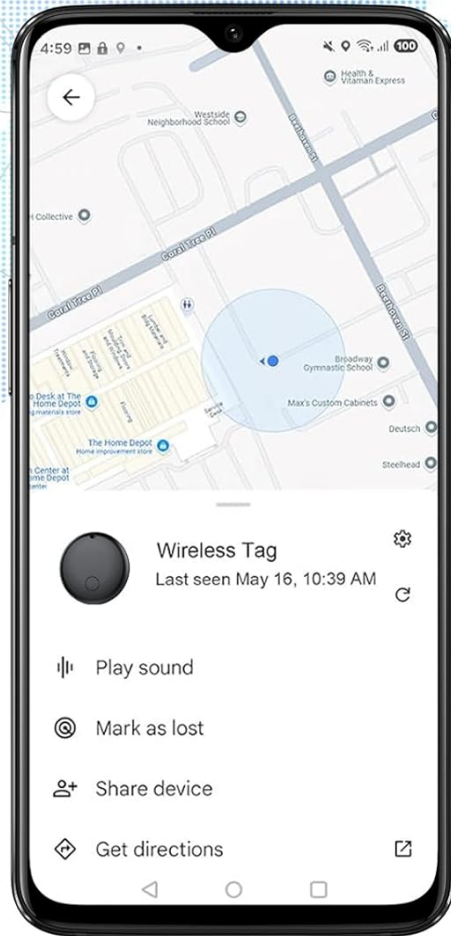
4:59

100

Health & Vitamin Express

Westside Neighborhood School

Beethoven St

H Collective

Coral Tree Pl

Coral Tree Pl

Beethoven St

Broadway Gymnastic School

Max's Custom Cabinets

Desk at The Home Depot

Flooring

The Home Depot
Home improvement store

Service Desk

Deutsch

Steelhead

n Center at me Depot

Wireless Tag

Last seen May 16, 10:39 AM

Play sound

Mark as lost

Share device

Get directions